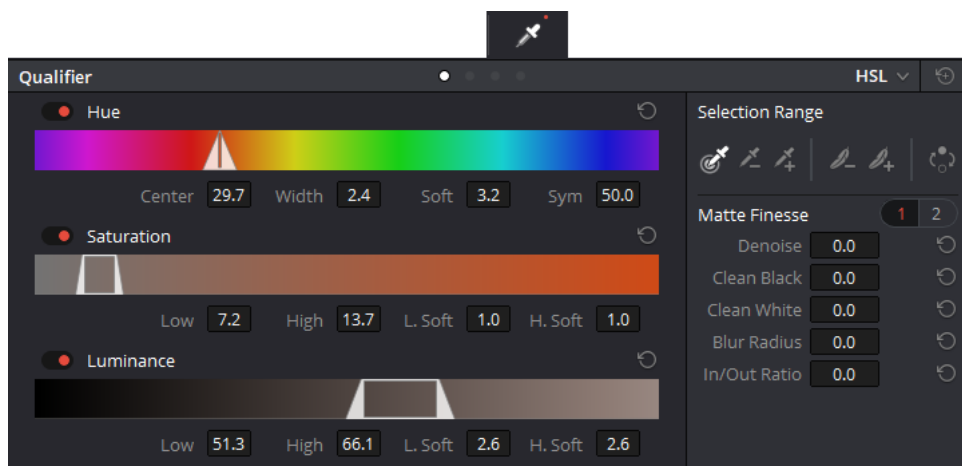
Qualifier

HSL

Hue

Center 29.7 Width 2.4 Soft 3.2 Sym 50.0

Saturation

Low 7.2 High 13.7 L. Soft 1.0 H. Soft 1.0

Luminance

Low 51.3 High 66.1 L. Soft 2.6 H. Soft 2.6

Selection Range

Matte Finesse 1 2

Denoise 0.0

Clean Black 0.0

Clean White 0.0

Blur Radius 0.0

In/Out Ratio 0.0